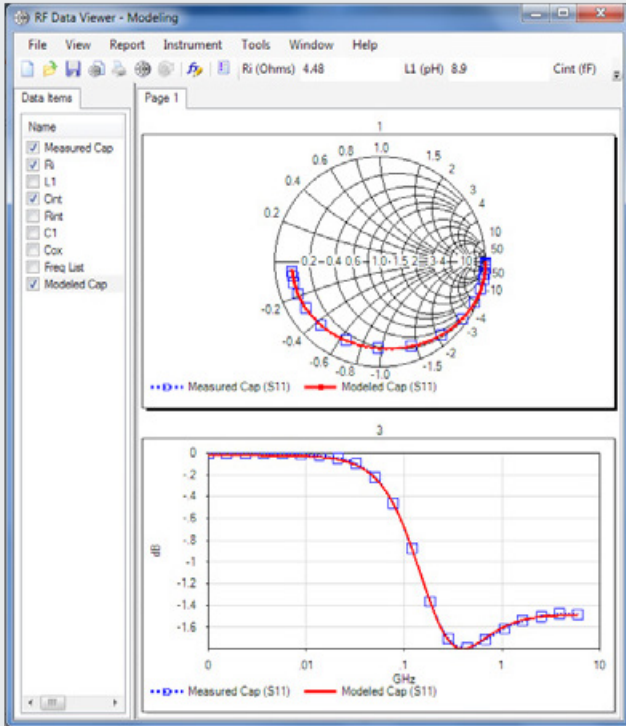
RF Data Viewer - Modeling

File View Report Instrument Tools Window Help

Ri (Ohms) 4.48 L1 (pH) 8.9 Cint (fF)

Data Items

Name

Measured Cap

Ri

L1

Cint

Rint

C1

Cox

Freq List

Modeled Cap

Page 1

1

0.6 0.8 1.0 1.5 2

0.4 3

4

0.2 5

10

0.2 0.4 0.6 1.0 1.5 2 3 4 10 50

50

10

-0.2 -5

-4

-0.4 -3

-0.6 -2

-0.8 -1.5

-1.0

Measured Cap (S11) Modeled Cap (S11)

3

0

-.2

-.4

-.6

-.8

dB

-1

-1.2

-1.4

-1.6

0 .01 .1 1 10

GHz

Measured Cap (S11) Modeled Cap (S11)